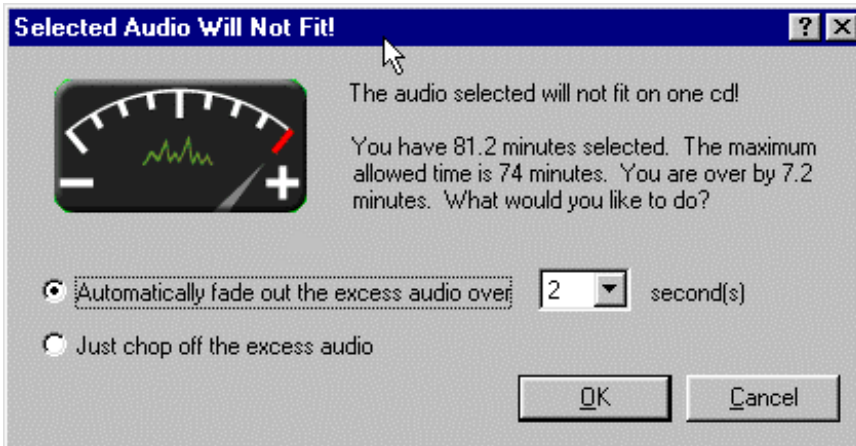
Selected Audio Will Not Fit!

?

The audio selected will not fit on one cd!

You have 81.2 minutes selected. The maximum allowed time is 74 minutes. You are over by 7.2 minutes. What would you like to do?

Automatically fade out the excess audio over 2 second(s)

Just chop off the excess audio

OK

Cancel